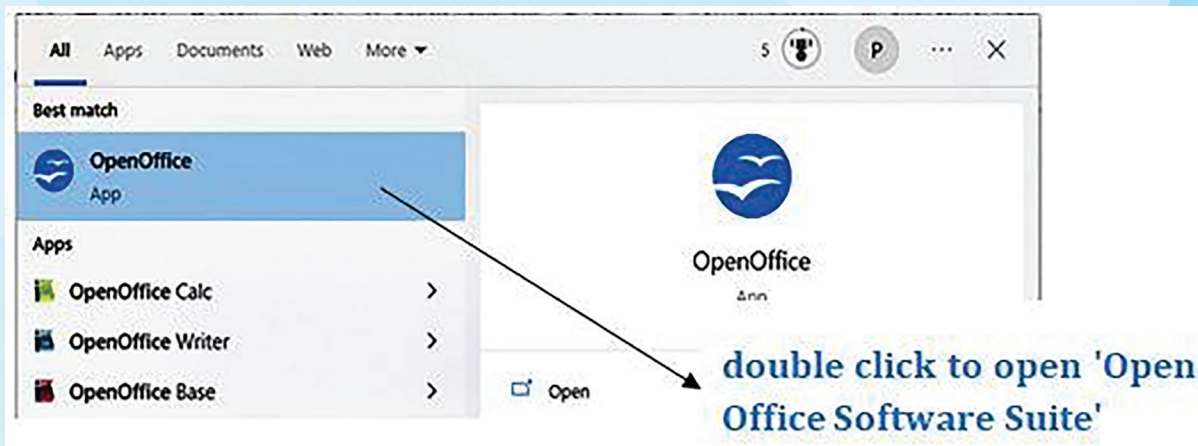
All Apps Documents Web More

5 P ··· X

Best match

OpenOffice
App

Apps

OpenOffice Calc >

OpenOffice Writer >

OpenOffice Base >

OpenOffice
App

Open

double click to open 'Open Office Software Suite'